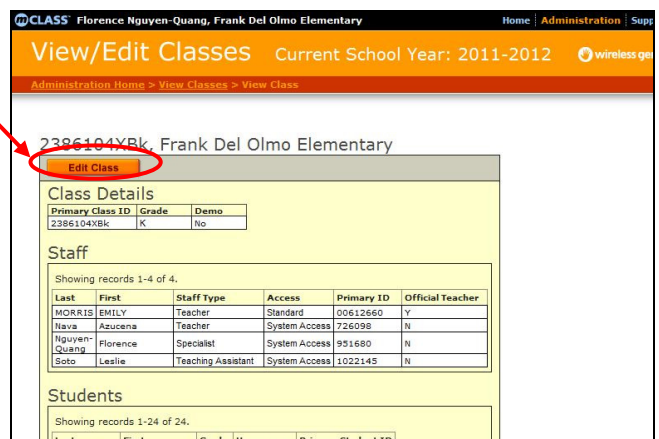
mCLASS Florence Nguyen-Quang, Frank Del Olmo Elementary

Home | Administration | Supp

View/Edit Classes Current School Year: 2011-2012

wireless ger

Administration Home > View Classes > View Class

2386104XBk, Frank Del Olmo Elementary

Edit Class

Class Details

| Primary Class ID | Grade | Demo |
|---|---|---|
| 2386104XBk | K | No |

Staff

Showing records 1-4 of 4.

| Last | First | Staff Type | Access | Primary ID | Official Teacher |
|---|---|---|---|---|---|
| MORRIS | EMILY | Teacher | Standard | 00612660 | Y |
| Nava | Azucena | Teacher | System Access | 726098 | N |
| Nguyen-Quang | Florence | Specialist | System Access | 951680 | N |
| Soto | Leslie | Teaching Assistant | System Access | 1022145 | N |

Students

Showing records 1-24 of 24.

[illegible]